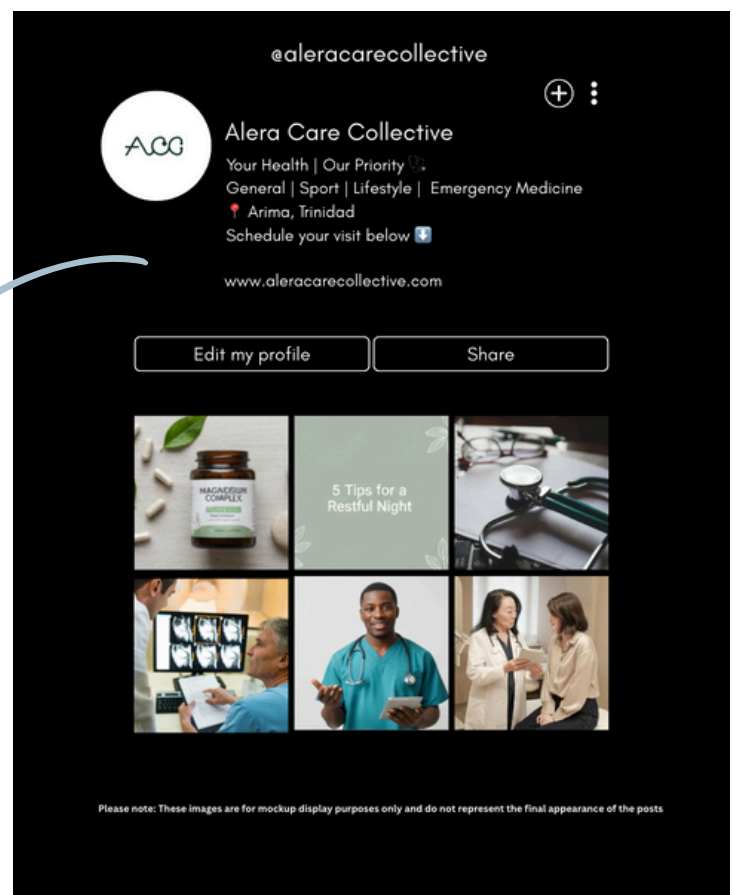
@aleracarecollective

ACC

Alera Care Collective

Your Health | Our Priority 🩺

General | Sport | Lifestyle | Emergency Medicine

📍 Arima, Trinidad

Schedule your visit below ⬇️

www.aleracarecollective.com

Edit my profile

Share

MAGNESIUM COMPLEX

5 Tips for a Restful Night

Please note: These images are for mockup display purposes only and do not represent the final appearance of the posts